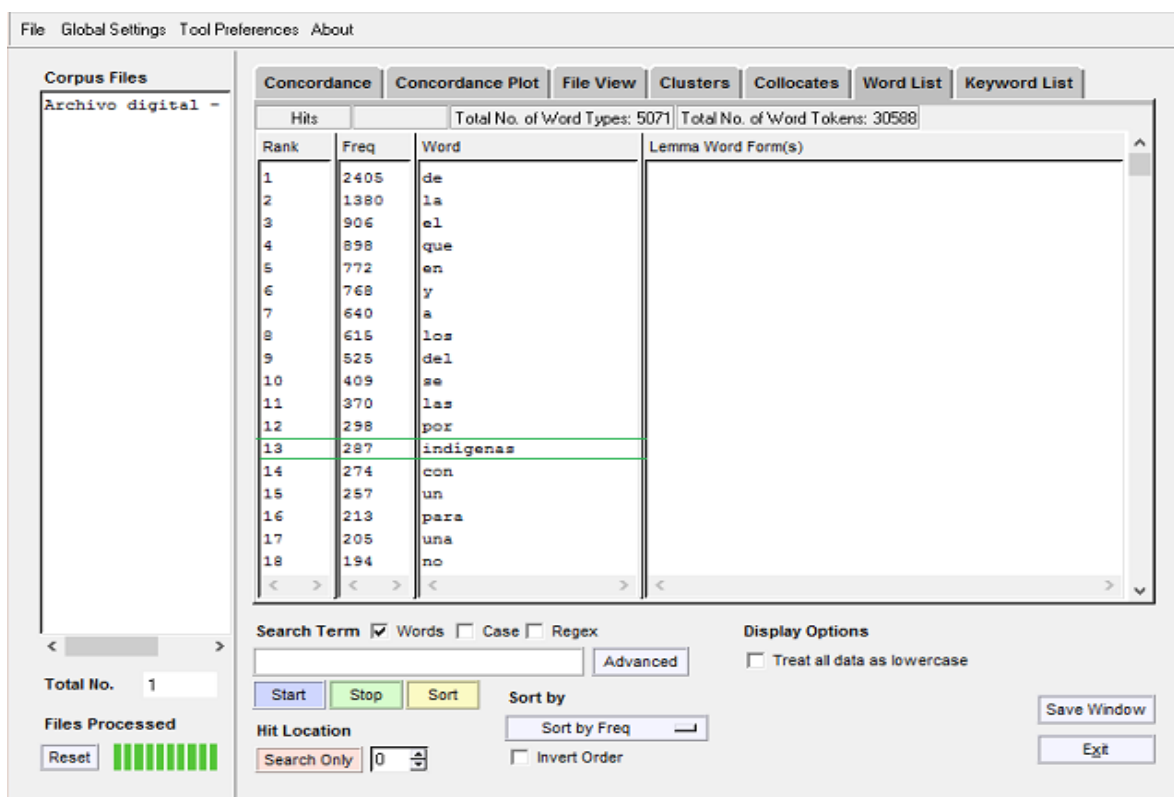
File Global Settings Tool Preferences About

Corpus Files

Archivo digital -

Total No. 1

Files Processed

Reset

Concordance | Concordance Plot | File View | Clusters | Collocates | Word List | Keyword List

Hits | Total No. of Word Types: 5071 | Total No. of Word Tokens: 30588

| Rank | Freq | Word | Lemma Word Form(s) |
|---|---|---|---|
| 1 | 2405 | de | |
| 2 | 1380 | la | |
| 3 | 906 | el | |
| 4 | 898 | que | |
| 5 | 772 | en | |
| 6 | 768 | y | |
| 7 | 640 | a | |
| 8 | 615 | los | |
| 9 | 525 | del | |
| 10 | 409 | se | |
| 11 | 370 | las | |
| 12 | 298 | por | |
| 13 | 287 | indigenas | |
| 14 | 274 | con | |
| 15 | 257 | un | |
| 16 | 213 | para | |
| 17 | 205 | una | |
| 18 | 194 | no | |

Search Term ☑ Words ☐ Case ☐ Regex

Advanced

Start Stop Sort

Hit Location

Search Only 0

Sort by

Sort by Freq

☐ Invert Order

Display Options

☐ Treat all data as lowercase

Save Window

Exit